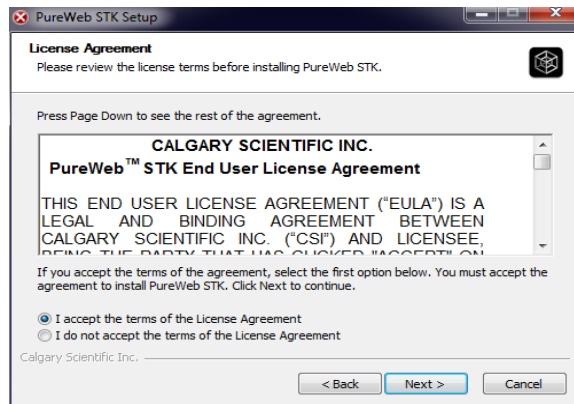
PureWeb STK Setup

License Agreement
Please review the license terms before installing PureWeb STK.

Press Page Down to see the rest of the agreement.

CALGARY SCIENTIFIC INC.
PureWeb$^{\text{TM}}$ STK End User License Agreement

THIS END USER LICENSE AGREEMENT ("EULA") IS A LEGAL AND BINDING AGREEMENT BETWEEN CALGARY SCIENTIFIC INC. ("CSI") AND LICENSEE, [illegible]

If you accept the terms of the agreement, select the first option below. You must accept the agreement to install PureWeb STK. Click Next to continue.

I accept the terms of the License Agreement
I do not accept the terms of the License Agreement

Calgary Scientific Inc.

< Back
Next >
Cancel